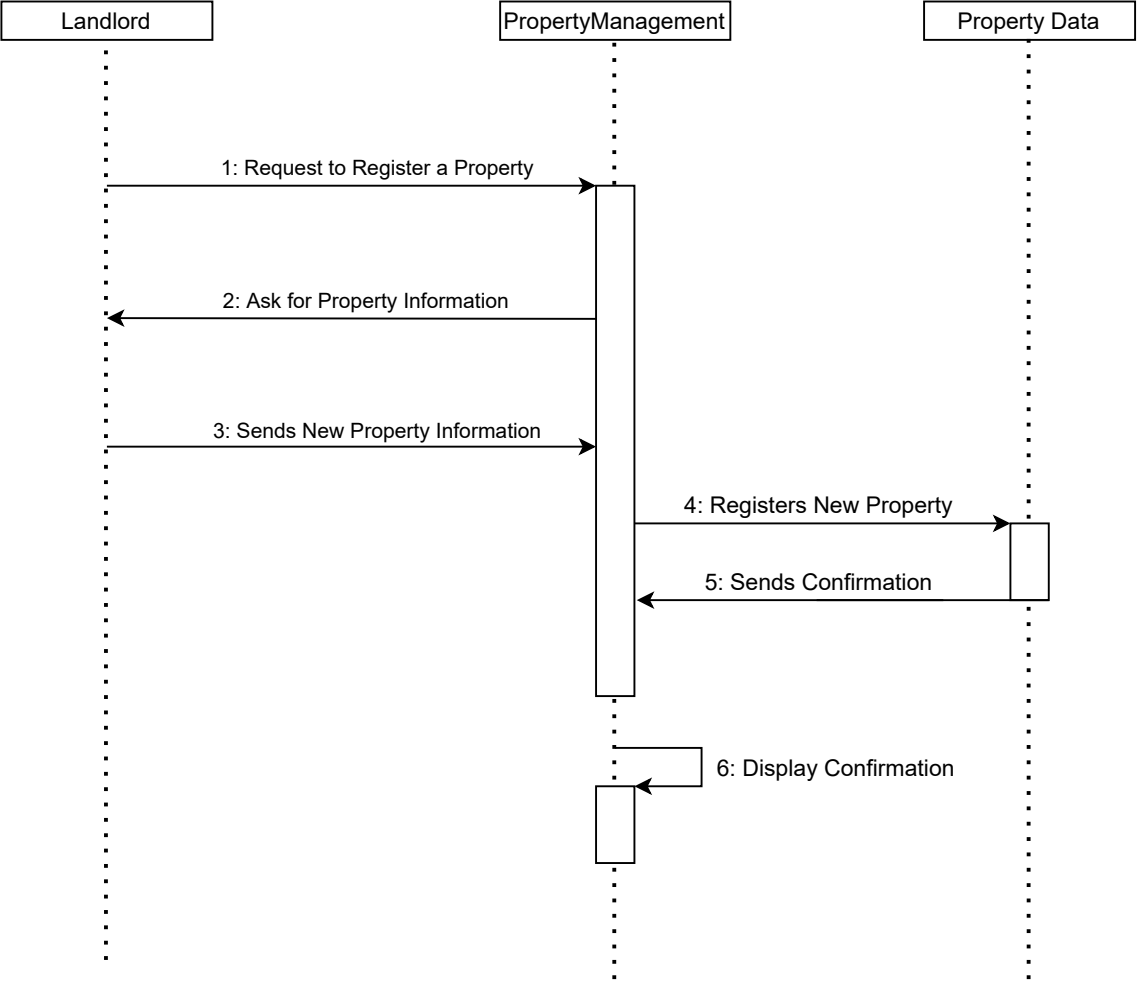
Landlord

PropertyManagement

Property Data

1: Request to Register a Property

2: Ask for Property Information

3: Sends New Property Information

4: Registers New Property

5: Sends Confirmation

6: Display Confirmation